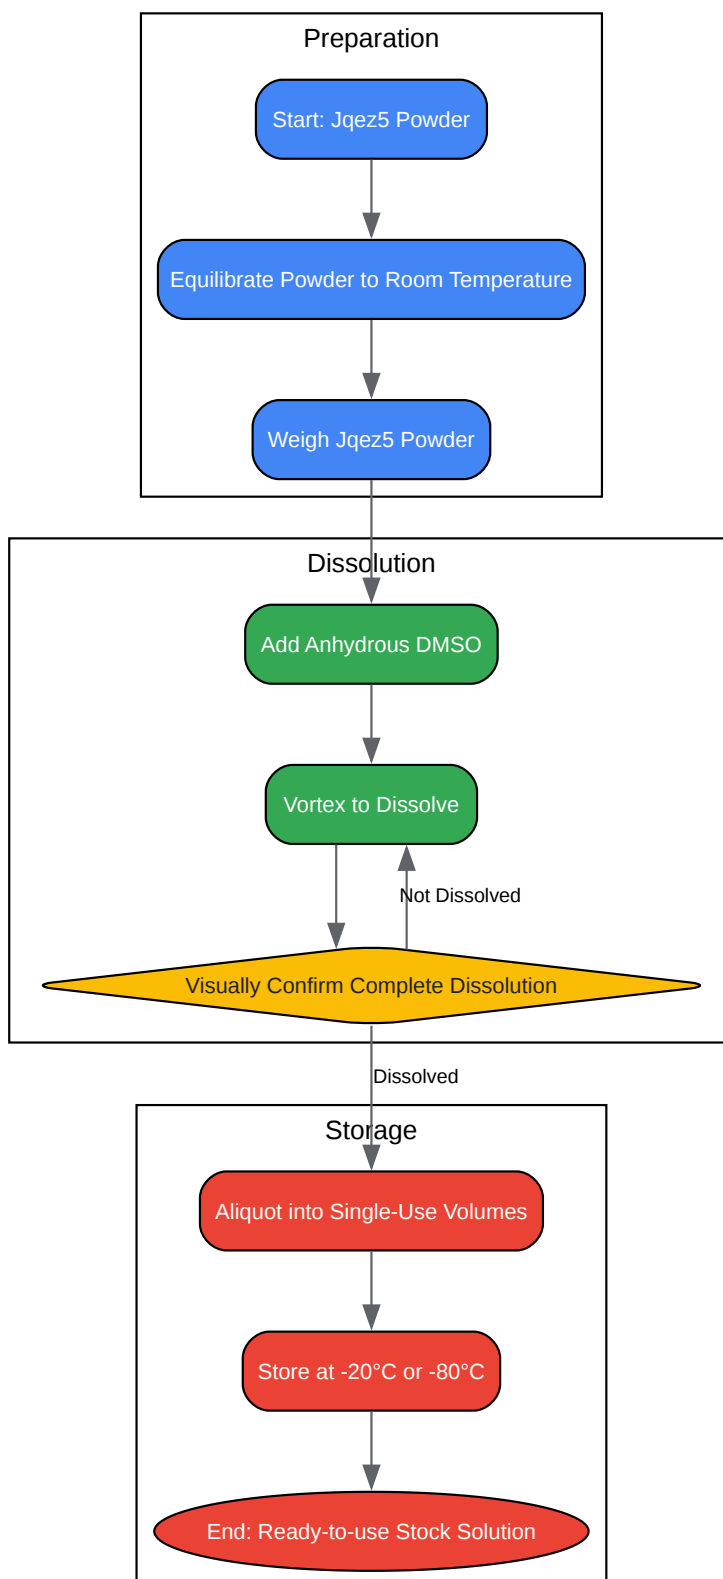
Preparation

Start: Jqez5 Powder

Equilibrate Powder to Room Temperature

Weigh Jqez5 Powder

Dissolution

Add Anhydrous DMSO

Vortex to Dissolve

Not Dissolved

Visually Confirm Complete Dissolution

Dissolved

Storage

Aliquot into Single-Use Volumes

Store at -20°C or -80°C

End: Ready-to-use Stock Solution